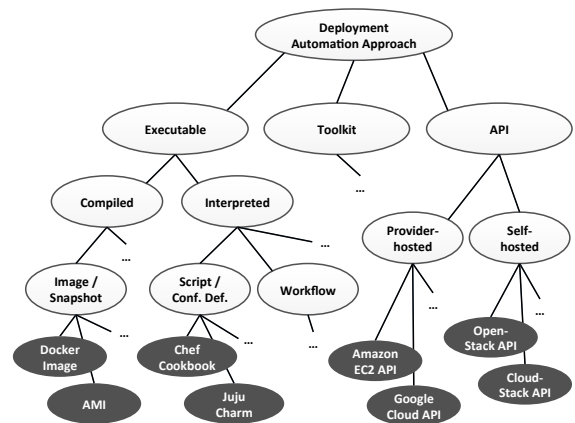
Deployment Automation Approach

Executable

Toolkit

API

...

Compiled

Interpreted

...

...

Provider-hosted

Self-hosted

Image / Snapshot

Script / Conf. Def.

Workflow

...

...

...

...

Docker Image

Chef Cookbook

...

Open-Stack API

AMI

Juju Charm

Amazon EC2 API

Google Cloud API

Cloud-Stack API